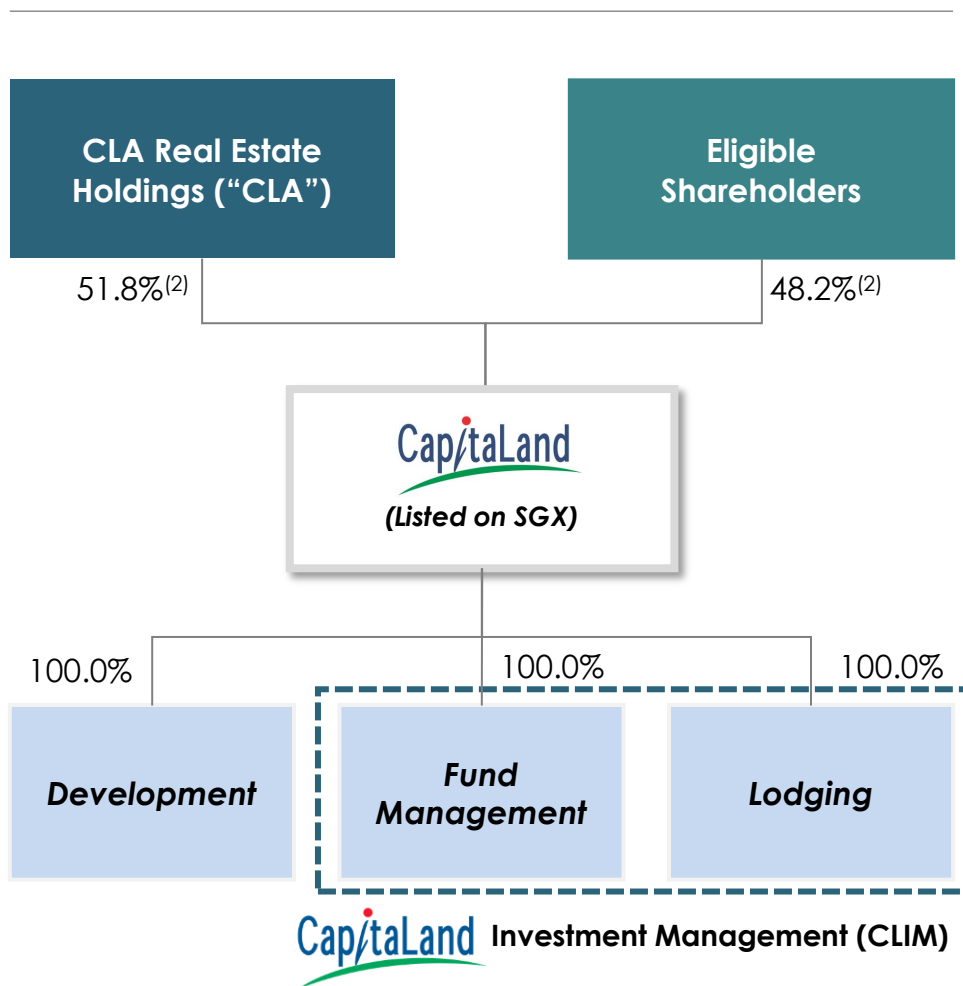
CLA Real Estate Holdings (“CLA”)

Eligible Shareholders

51.8%$^{(2)}$

48.2%$^{(2)}$

CapitaLand

(Listed on SGX)

100.0%

100.0%

100.0%

Development

Fund Management

Lodging

CapitaLand Investment Management (CLIM)